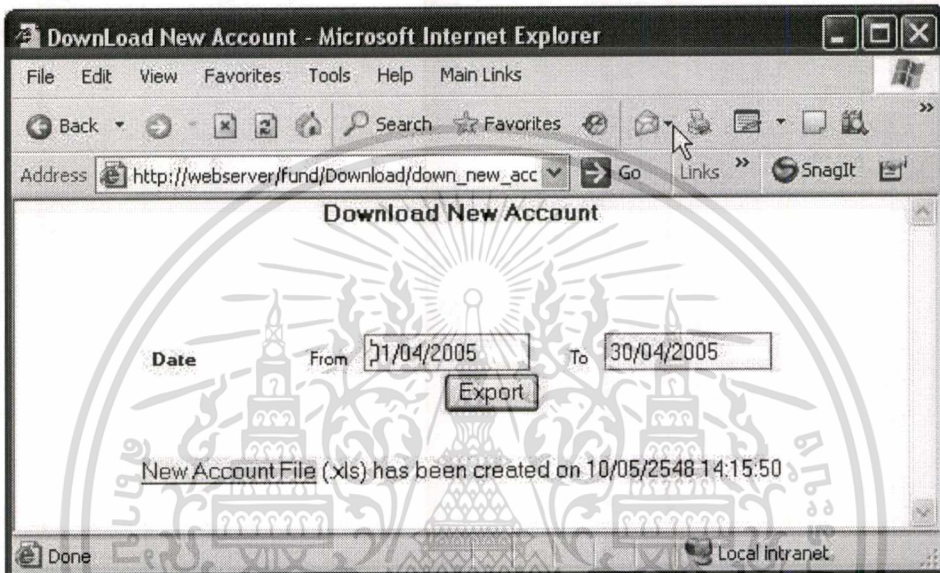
DownLoad New Account - Microsoft Internet Explorer

File Edit View Favorites Tools Help Main Links

Back Search Favorites

Address http://webserver/fund/Download/down_new_acc Go Links SnagIt

Download New Account

Date From 01/04/2005 To 30/04/2005

Export

New Account File (.xls) has been created on 10/05/2548 14:15:50

Done Local intranet